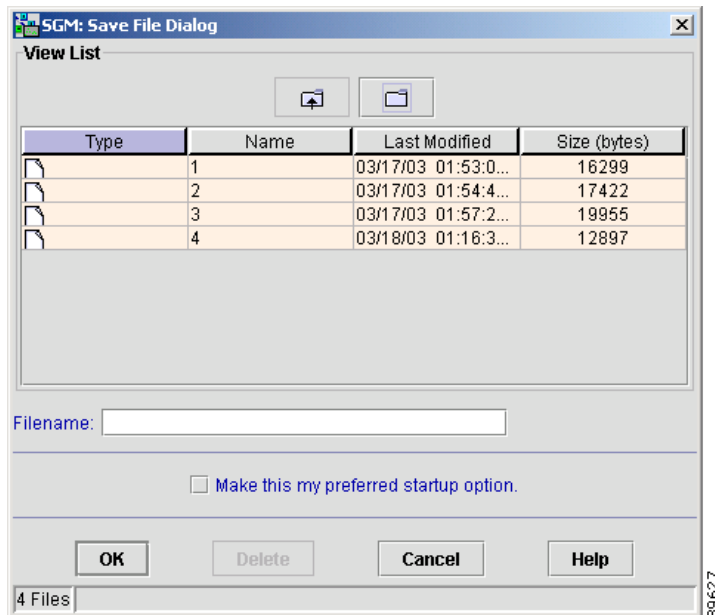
SGM: Save File Dialog

View List

| Type | Name | Last Modified | Size (bytes) |
|---|---|---|---|
| | 1 | 03/17/03 01:53:0... | 16299 |
| | 2 | 03/17/03 01:54:4... | 17422 |
| | 3 | 03/17/03 01:57:2... | 19955 |
| | 4 | 03/18/03 01:16:3... | 12897 |

Filename:

Make this my preferred startup option.

OK Delete Cancel Help

4 Files

89627